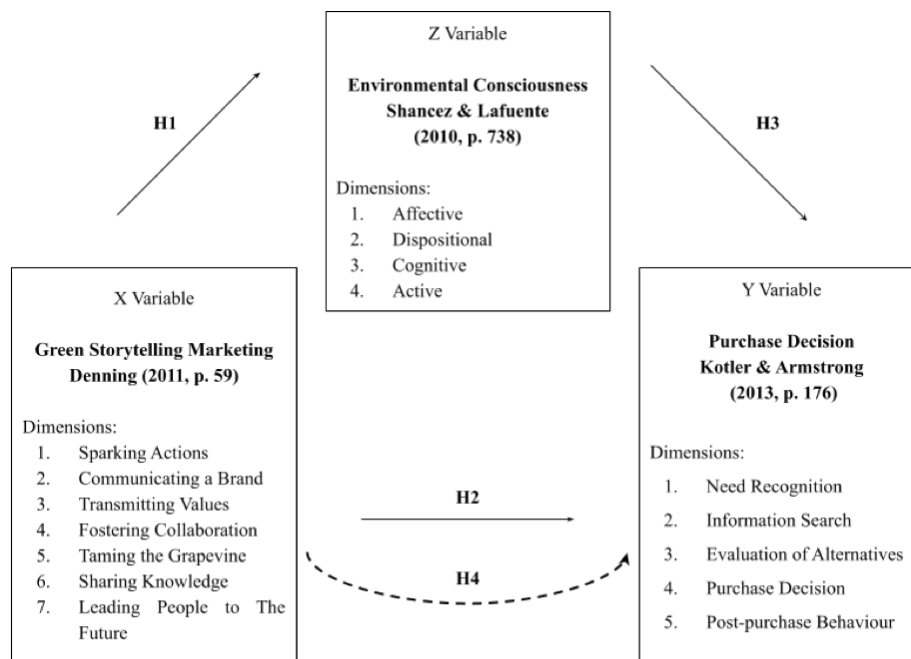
Z Variable

**Environmental Consciousness Shancez & Lafuente (2010, p. 738)**

Dimensions:
1. Affective
2. Dispositional
3. Cognitive
4. Active

H1

H3

X Variable

**Green Storytelling Marketing Denning (2011, p. 59)**

Dimensions:
1. Sparking Actions
2. Communicating a Brand
3. Transmitting Values
4. Fostering Collaboration
5. Taming the Grapevine
6. Sharing Knowledge
7. Leading People to The Future

H2

H4

Y Variable

**Purchase Decision Kotler & Armstrong (2013, p. 176)**

Dimensions:
1. Need Recognition
2. Information Search
3. Evaluation of Alternatives
4. Purchase Decision
5. Post-purchase Behaviour